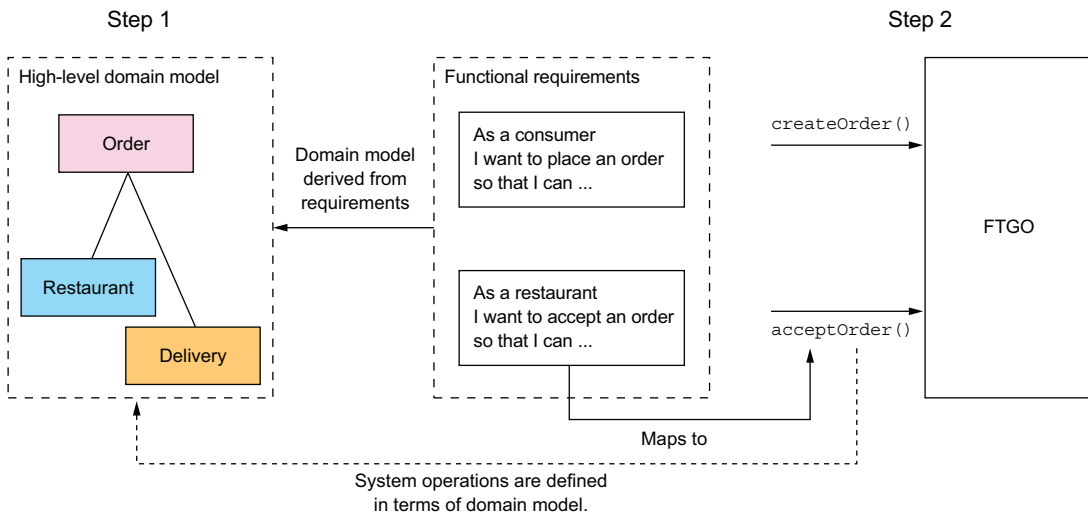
Step 1

Step 2

High-level domain model

Order

Restaurant

Delivery

Domain model derived from requirements

Functional requirements

As a consumer
I want to place an order
so that I can ...

As a restaurant
I want to accept an order
so that I can ...

createOrder()

acceptOrder()

FTGO

Maps to

System operations are defined in terms of domain model.